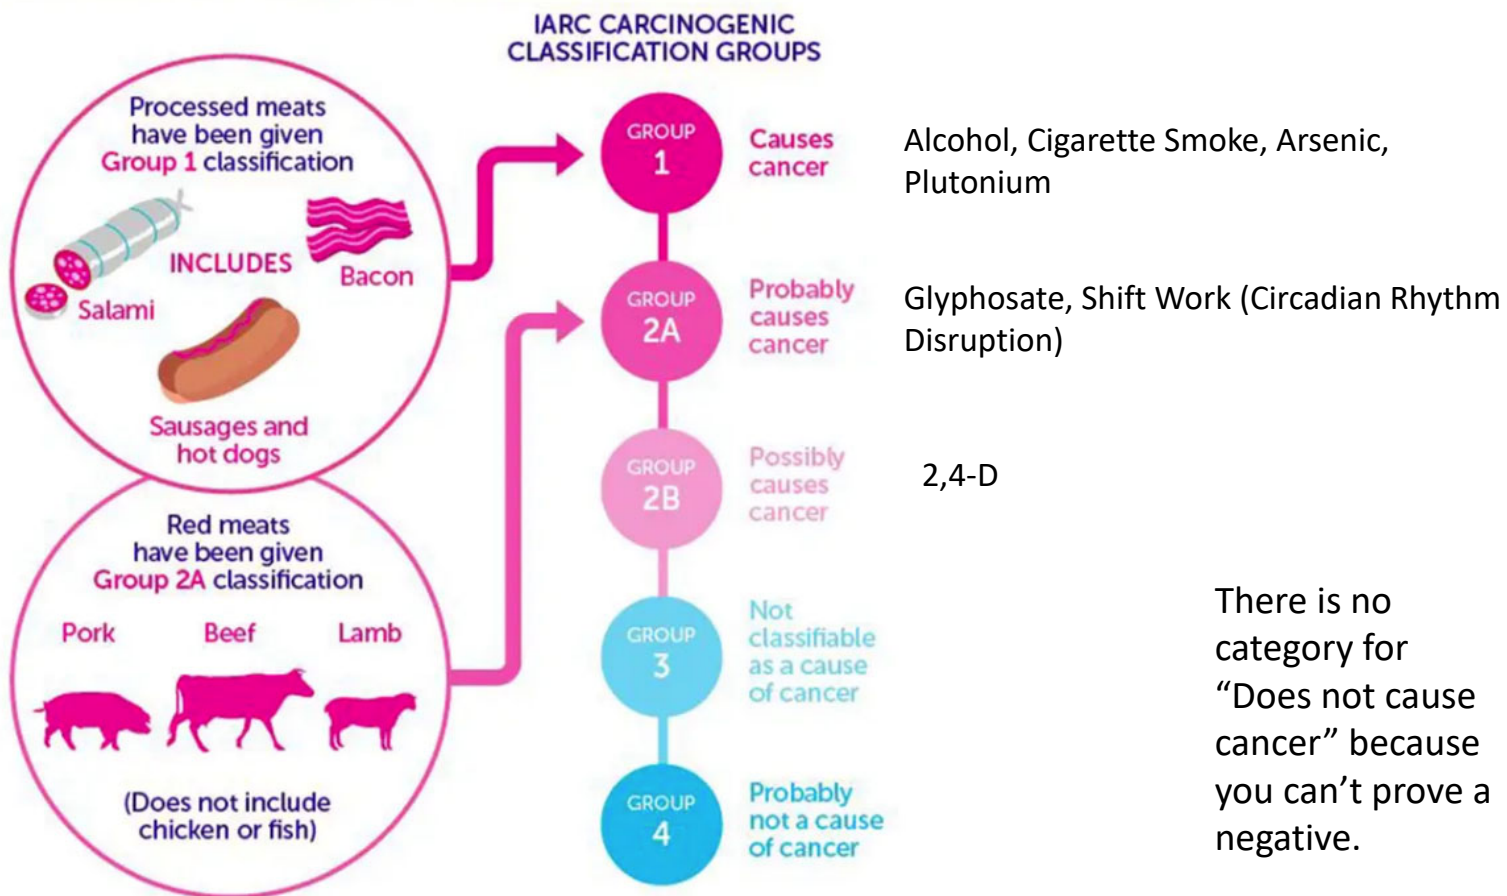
IARC CARCINOGENIC CLASSIFICATION GROUPS

Processed meats have been given Group 1 classification

INCLUDES

Salami

Bacon

Sausages and hot dogs

Red meats have been given Group 2A classification

Pork

Beef

Lamb

(Does not include chicken or fish)

GROUP 1

Causes cancer

Alcohol, Cigarette Smoke, Arsenic, Plutonium

GROUP 2A

Probably causes cancer

Glyphosate, Shift Work (Circadian Rhythm Disruption)

GROUP 2B

Possibly causes cancer

2,4-D

GROUP 3

Not classifiable as a cause of cancer

GROUP 4

Probably not a cause of cancer

There is no category for "Does not cause cancer" because you can't prove a negative.